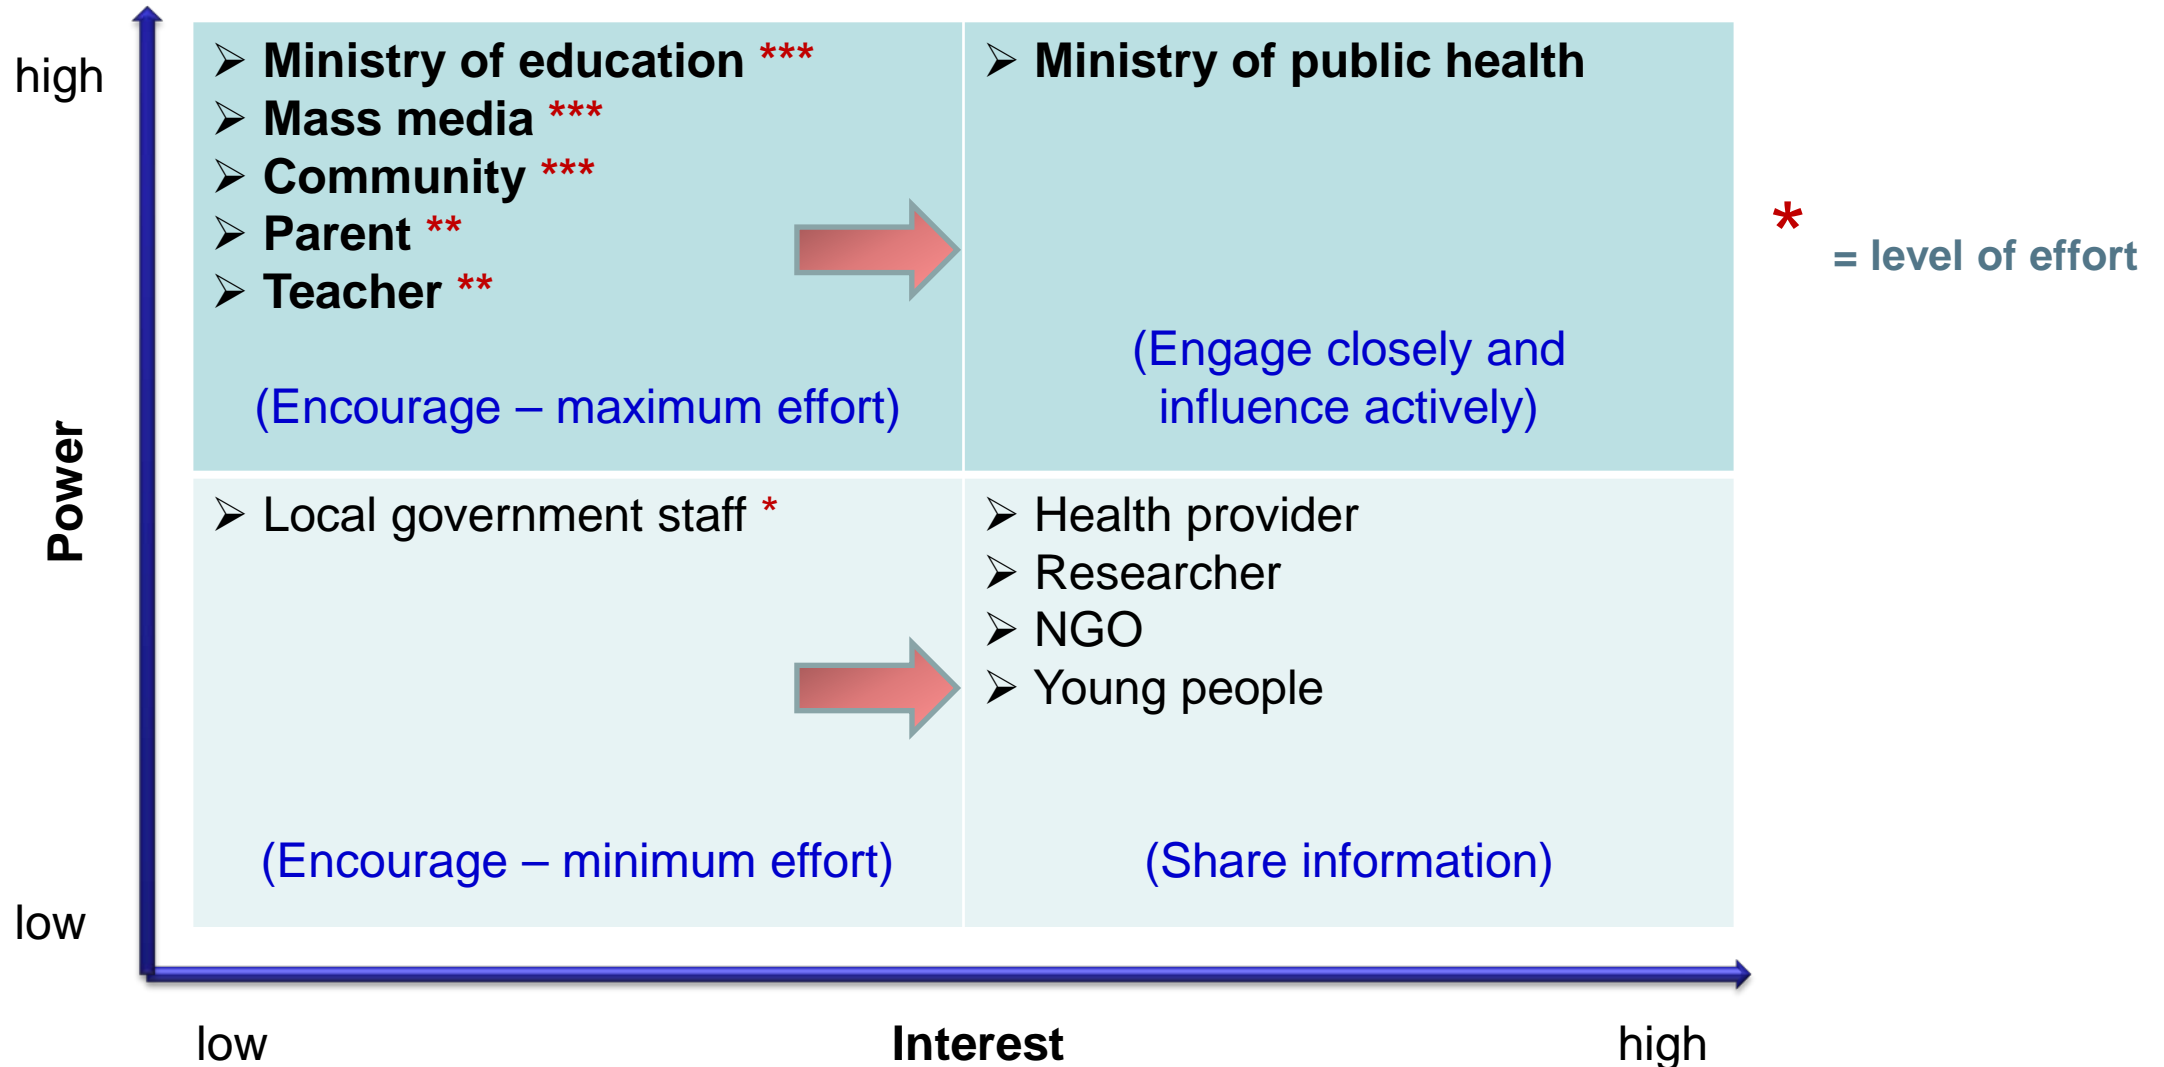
high

Power

low

➢ Ministry of education ***
➢ Mass media ***
➢ Community ***
➢ Parent **
➢ Teacher **

(Encourage – maximum effort)

➢ Ministry of public health

(Engage closely and influence actively)

* = level of effort

➢ Local government staff *

(Encourage – minimum effort)

➢ Health provider
➢ Researcher
➢ NGO
➢ Young people

(Share information)

low Interest high